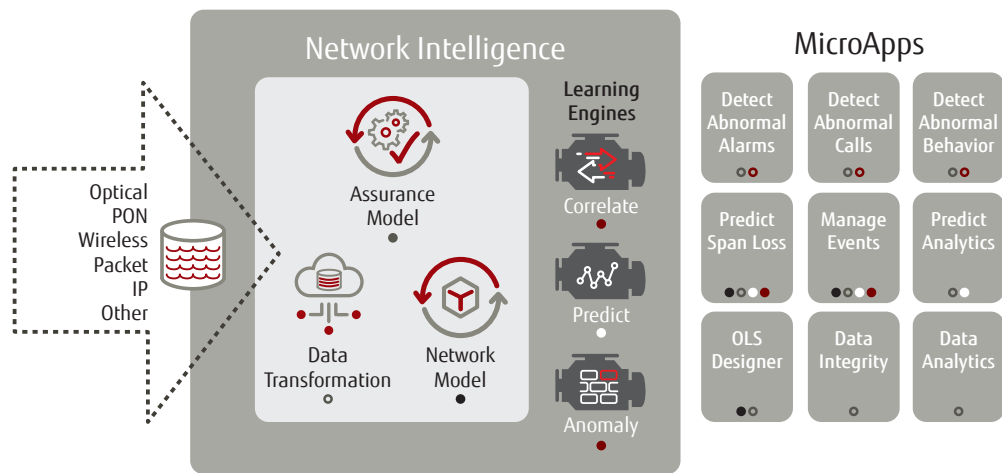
Network Intelligence

Optical
PON
Wireless
Packet
IP
Other

Assurance Model

Data Transformation

Network Model

Learning Engines

Correlate

Predict

Anomaly

MicroApps

Detect Abnormal Alarms

Detect Abnormal Calls

Detect Abnormal Behavior

Predict Span Loss

Manage Events

Predict Analytics

OLS Designer

Data Integrity

Data Analytics